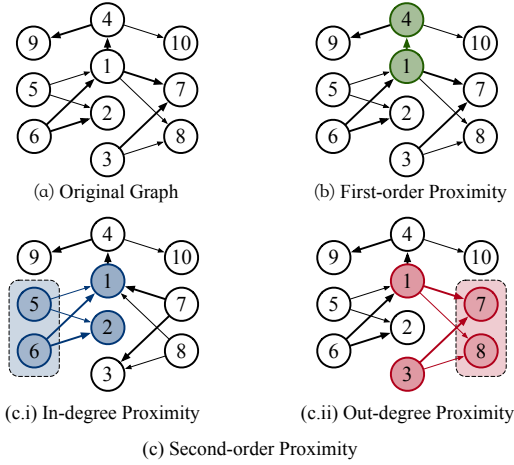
9 4 10
5 1 7
6 2
3 8
(a) Original Graph

9 4 10
5 1 7
6 2
3 8
(b) First-order Proximity

9 4 10
5 1 7
6 2 8
3
(c.i) In-degree Proximity

9 4 10
5 1 7
6 2 8
3
(c.ii) Out-degree Proximity

(c) Second-order Proximity